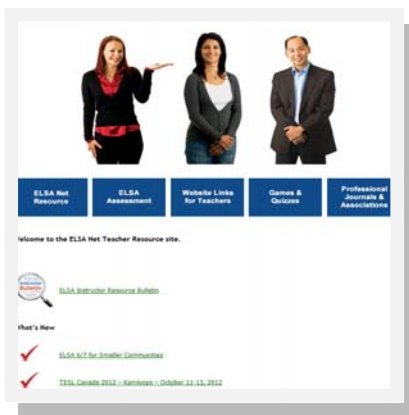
ELSA Net Resource

ELSA Assessment

Website Links for Teachers

Games & Quizzes

Professional Journals & Associations

Welcome to the ELSA Net Teacher Resource site.

Instructor Bulletin

ELSA Instructor Resource Bulletin

What's New

ELSA 6/7 for Smaller Communities

TESL Canada 2012 – Kamloops – October 11-13, 2012